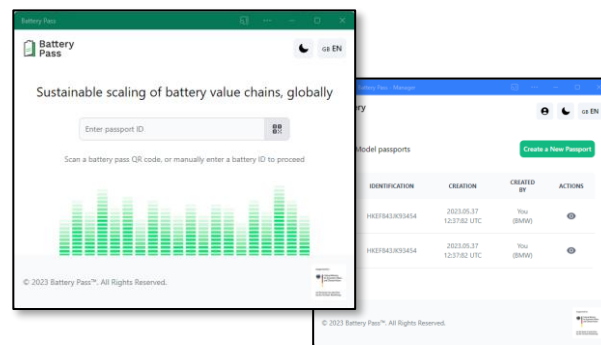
Battery Pass

Battery Pass

GB EN

Sustainable scaling of battery value chains, globally

Enter passport ID

Scan a battery pass QR code, or manually enter a battery ID to proceed

© 2023 Battery Pass™. All Rights Reserved.

Battery Pass - Manager

ry

GB EN

Model passports

Create a New Passport

| IDENTIFICATION | CREATION | CREATED BY | ACTIONS |
|---|---|---|---|
| HKEF843JK93454 | 2023.05.37 12:37:82 UTC | You (BMW) | |
| HKEF843JK93454 | 2023.05.37 12:37:82 UTC | You (BMW) | |

© 2023 Battery Pass™. All Rights Reserved.